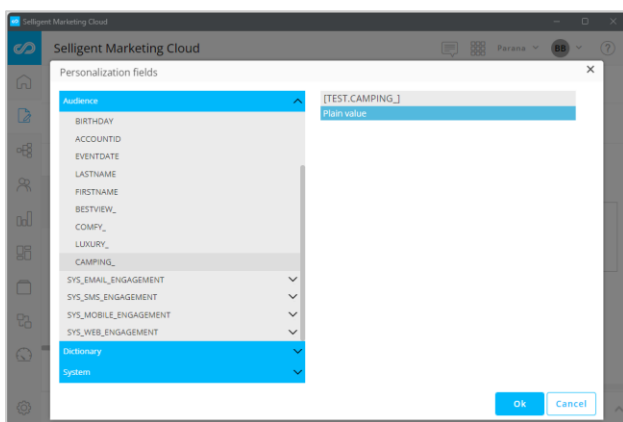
Selligent Marketing Cloud

Selligent Marketing Cloud

Parana

BB

Personalization fields

Audience

BIRTHDAY

ACCOUNTID

EVENTDATE

LASTNAME

FIRSTNAME

BESTVIEW_

COMFY_

LUXURY_

CAMPING_

SYS_EMAIL_ENGAGEMENT

SYS_SMS_ENGAGEMENT

SYS_MOBILE_ENGAGEMENT

SYS_WEB_ENGAGEMENT

Dictionary

System

[TEST.CAMPING_]

Plain value

Ok

Cancel